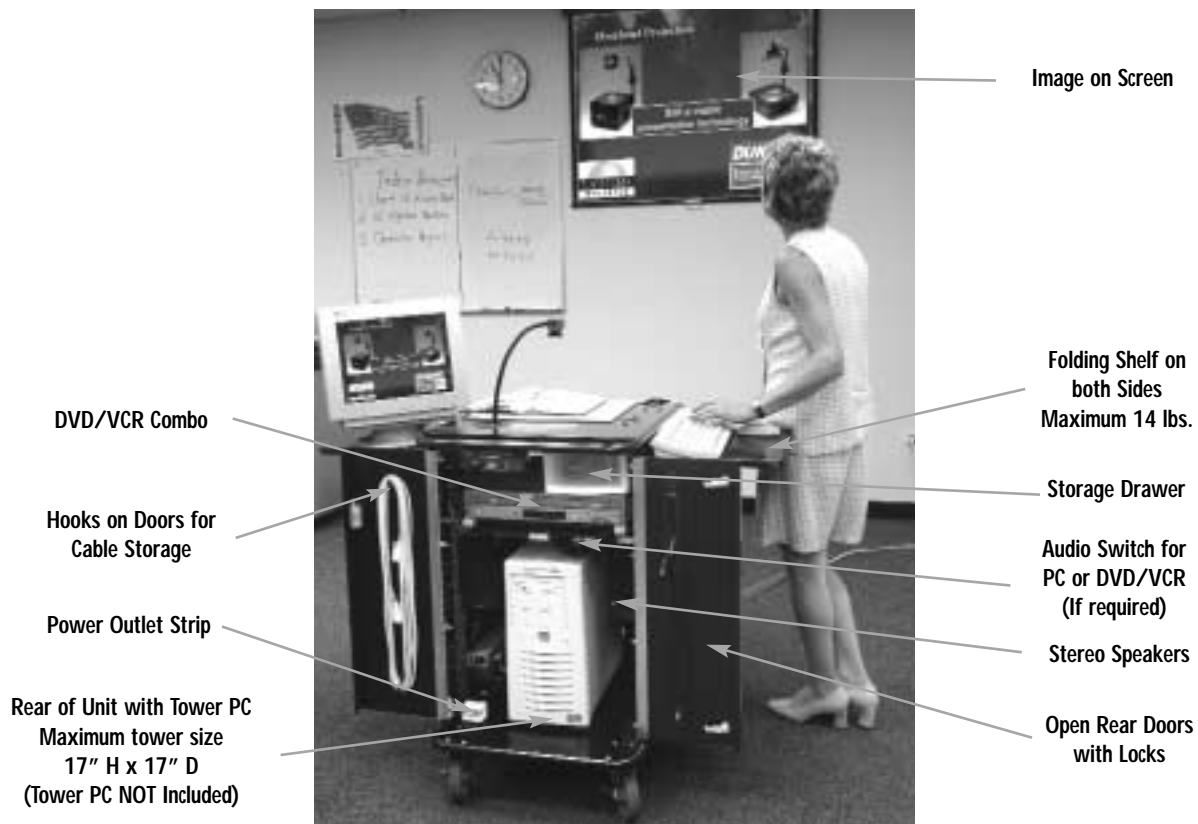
Image on Screen

Folding Shelf on both Sides Maximum 14 lbs.

DVD/VCR Combo

Storage Drawer

Hooks on Doors for Cable Storage

Audio Switch for PC or DVD/VCR (If required)

Power Outlet Strip

Stereo Speakers

Rear of Unit with Tower PC Maximum tower size 17″ H x 17″ D (Tower PC NOT Included)

Open Rear Doors with Locks